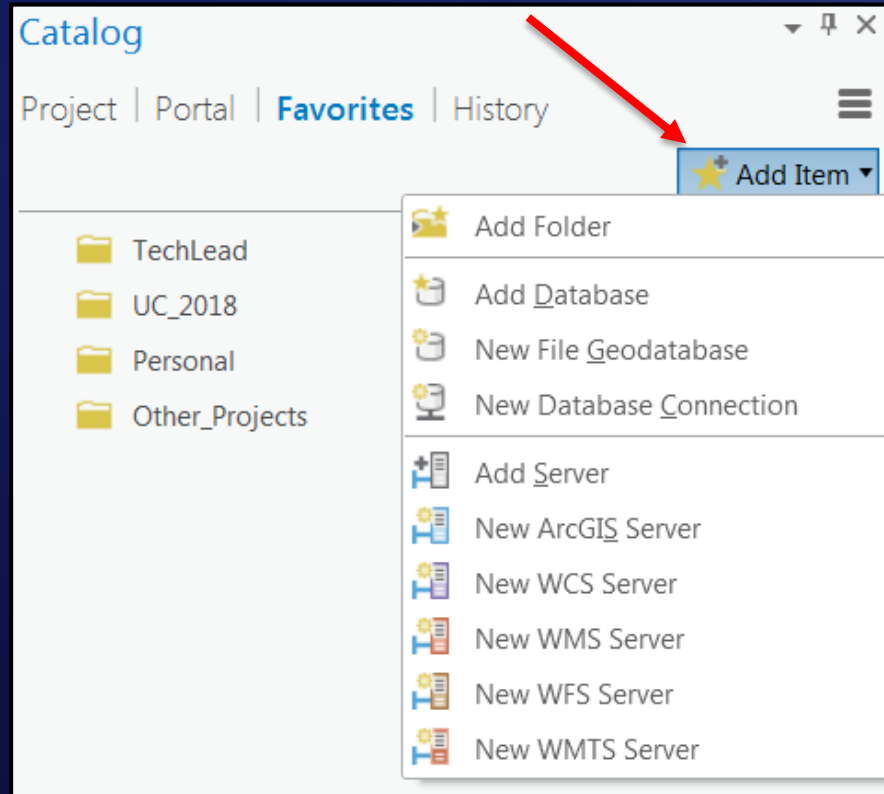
Catalog

Project | Portal | Favorites | History

Add Item

TechLead
UC_2018
Personal
Other_Projects

Add Folder
Add Database
New File Geodatabase
New Database Connection
Add Server
New ArcGIS Server
New WCS Server
New WMS Server
New WFS Server
New WMTS Server